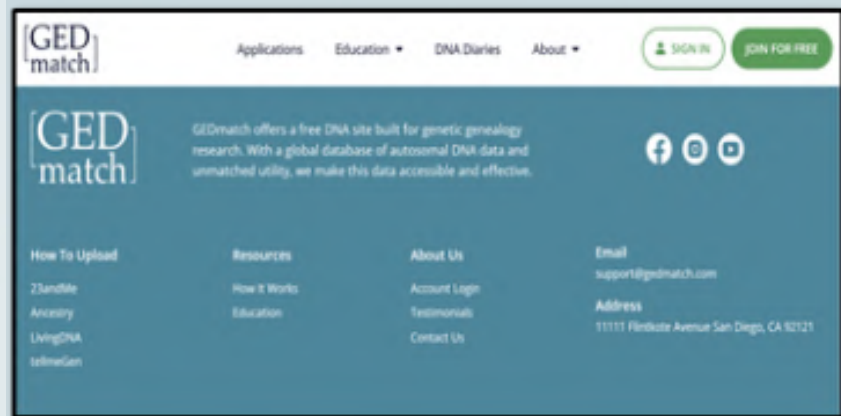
GED match

Applications Education ▾ DNA Diaries About ▾

SIGN IN JOIN FOR FREE

GED match

GEDmatch offers a free DNA site built for genetic genealogy research. With a global database of autosomal DNA data and unmatched utility, we make this data accessible and effective.

How To Upload
23andMe
Ancestry
LivingDNA
tellmeGen

Resources
How It Works
Education

About Us
Account Login
Testimonials
Contact Us

Email
support@gedmatch.com

Address
11111 Flintkote Avenue San Diego, CA 92121